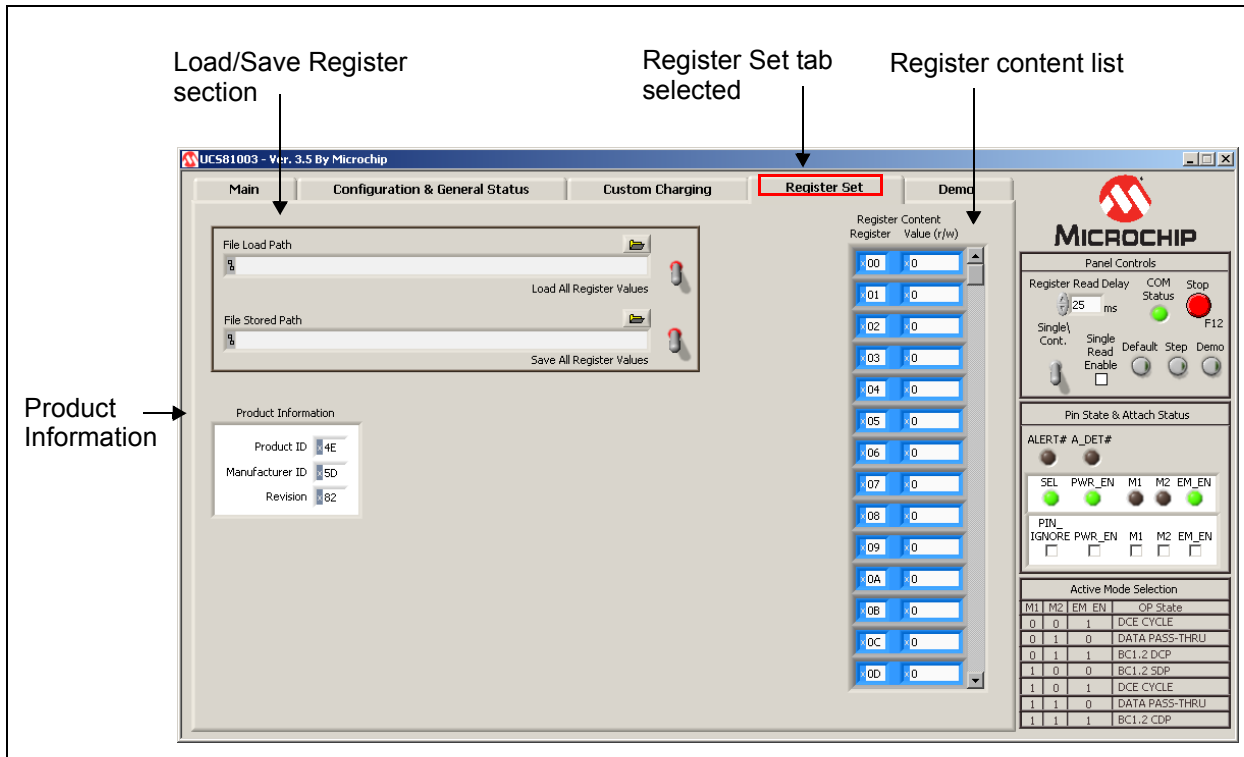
Load/Save Register section

Register Set tab selected

Register content list

UCS81003 - Ver. 3.5 By Microchip

Main | Configuration & General Status | Custom Charging | Register Set | Demo

File Load Path

Load All Register Values

File Stored Path

Save All Register Values

Product Information

Product Information

Product ID x4E

Manufacturer ID x5D

Revision x82

Register Content
Register Value (r/w)

x00 x0
x01 x0
x02 x0
x03 x0
x04 x0
x05 x0
x06 x0
x07 x0
x08 x0
x09 x0
x0A x0
x0B x0
x0C x0
x0D x0

MICROCHIP

Panel Controls

Register Read Delay
25 ms

COM Status

Stop

F12

Single\ Cont.

Single Read Enable

Default Step Demo

Pin State & Attach Status

ALERT# A_DET#

SEL PWR_EN M1 M2 EM_EN

PIN_ IGNORE PWR_EN M1 M2 EM_EN

Active Mode Selection

| M1 | M2 | EM_EN | OP State |
|---|---|---|---|
| 0 | 0 | 1 | DCE CYCLE |
| 0 | 1 | 0 | DATA PASS-THRU |
| 0 | 1 | 1 | BC1.2 DCP |
| 1 | 0 | 0 | BC1.2 SDP |
| 1 | 0 | 1 | DCE CYCLE |
| 1 | 1 | 0 | DATA PASS-THRU |
| 1 | 1 | 1 | BC1.2 CDP |